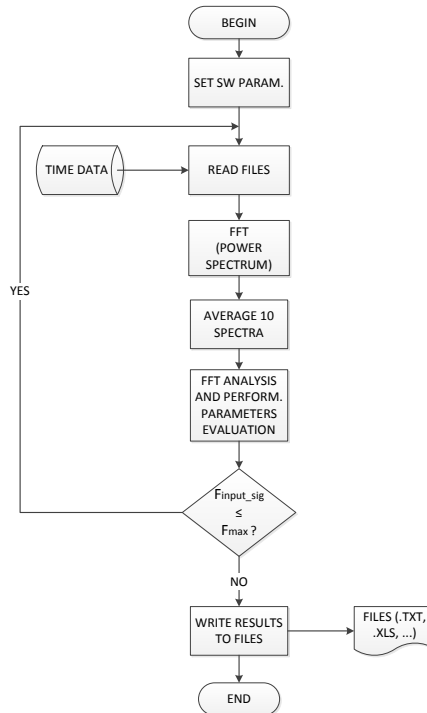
BEGIN

SET SW PARAM.

TIME DATA

READ FILES

FFT (POWER SPECTRUM)

YES

AVERAGE 10 SPECTRA

FFT ANALYSIS AND PERFORM. PARAMETERS EVALUATION

$F_{input\_sig} \leq F_{max}$ ?

NO

WRITE RESULTS TO FILES

FILES (.TXT, .XLS, ...)

END